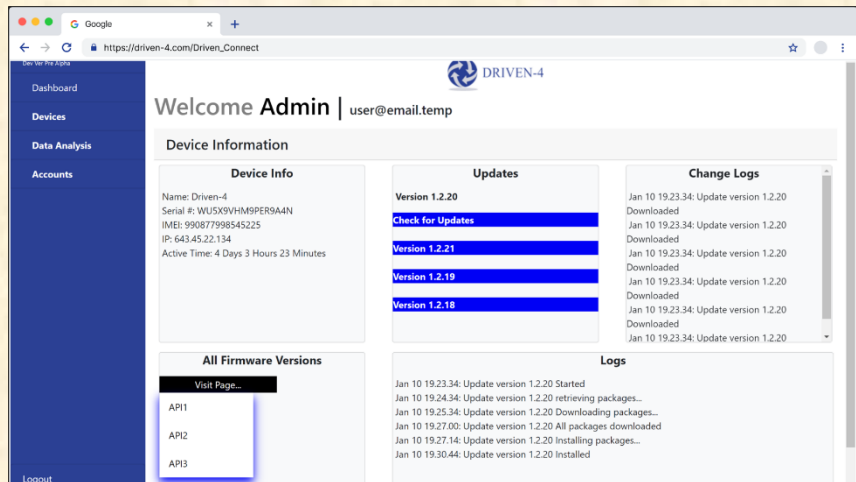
Google

https://driven-4.com/Driven_Connect

Dev Ver Pre Alpha

Dashboard

Devices

Data Analysis

Accounts

Logout

DRIVEN-4

Welcome Admin | user@email.temp

Device Information

Device Info

Name: Driven-4
Serial #: WU5X9VHM9PER9A4N
IMEI: 990877998545225
IP: 643.45.22.134
Active Time: 4 Days 3 Hours 23 Minutes

Updates

Version 1.2.20

Check for Updates

Version 1.2.21

Version 1.2.19

Version 1.2.18

Change Logs

Jan 10 19.23.34: Update version 1.2.20 Downloaded
Jan 10 19.23.34: Update version 1.2.20 Downloaded
Jan 10 19.23.34: Update version 1.2.20 Downloaded
Jan 10 19.23.34: Update version 1.2.20 Downloaded
Jan 10 19.23.34: Update version 1.2.20 Downloaded
Jan 10 19.23.34: Update version 1.2.20

All Firmware Versions

Visit Page...

API1

API2

API3

Logs

Jan 10 19.23.34: Update version 1.2.20 Started
Jan 10 19.24.34: Update version 1.2.20 retrieving packages...
Jan 10 19.25.34: Update version 1.2.20 Downloading packages...
Jan 10 19.27.00: Update version 1.2.20 All packages downloaded
Jan 10 19.27.14: Update version 1.2.20 Installing packages...
Jan 10 19.30.44: Update version 1.2.20 Installed